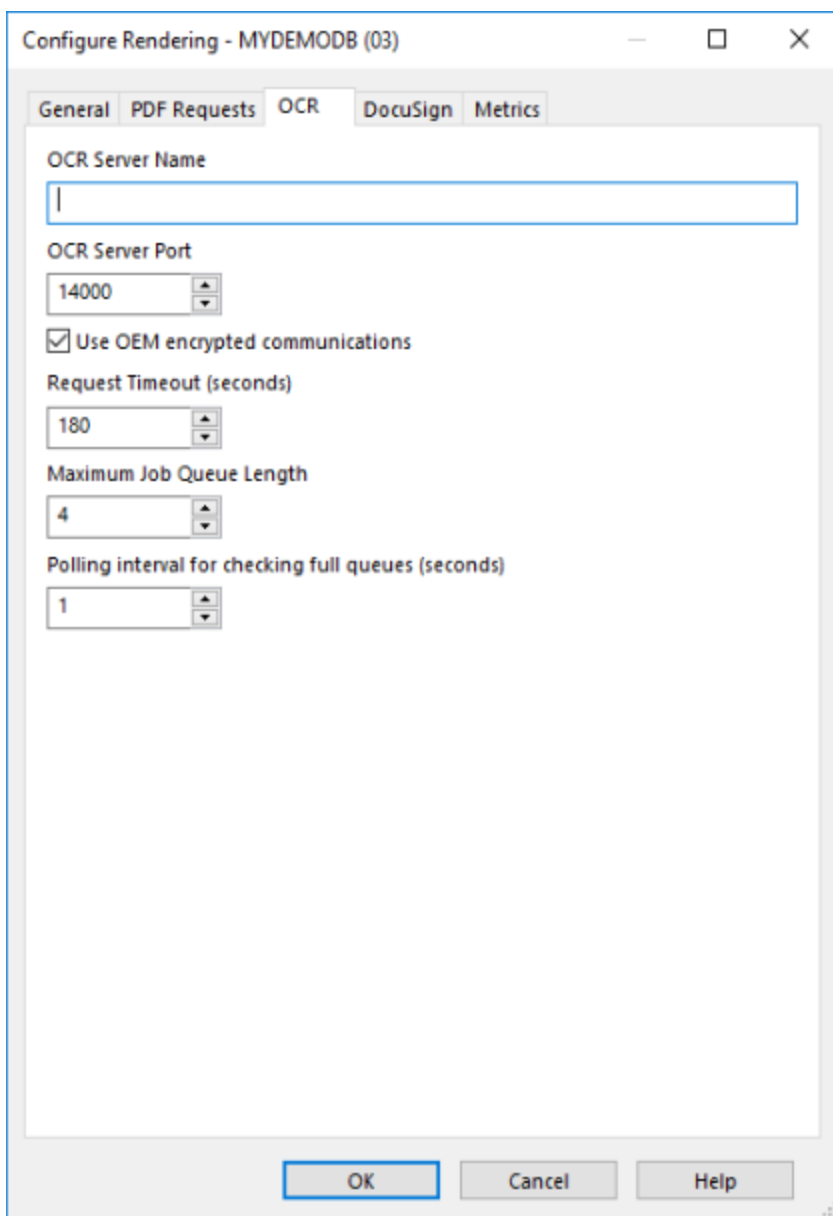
Configure Rendering - MYDEMODB (03)

General PDF Requests OCR DocuSign Metrics

OCR Server Name

OCR Server Port

14000

Use OEM encrypted communications

Request Timeout (seconds)

180

Maximum Job Queue Length

4

Polling interval for checking full queues (seconds)

1

OK Cancel Help